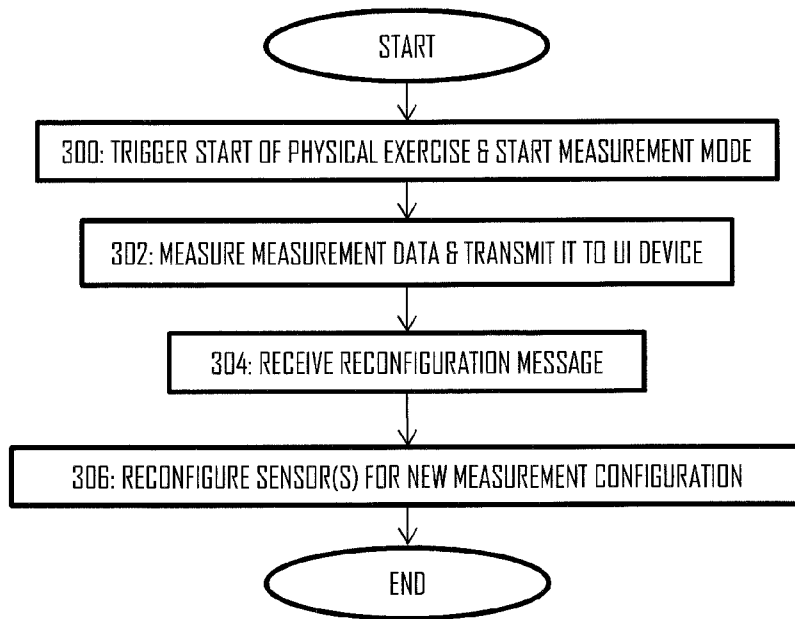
START

300: TRIGGER START OF PHYSICAL EXERCISE & START MEASUREMENT MODE

302: MEASURE MEASUREMENT DATA & TRANSMIT IT TO UI DEVICE

304: RECEIVE RECONFIGURATION MESSAGE

306: RECONFIGURE SENSOR(S) FOR NEW MEASUREMENT CONFIGURATION

END